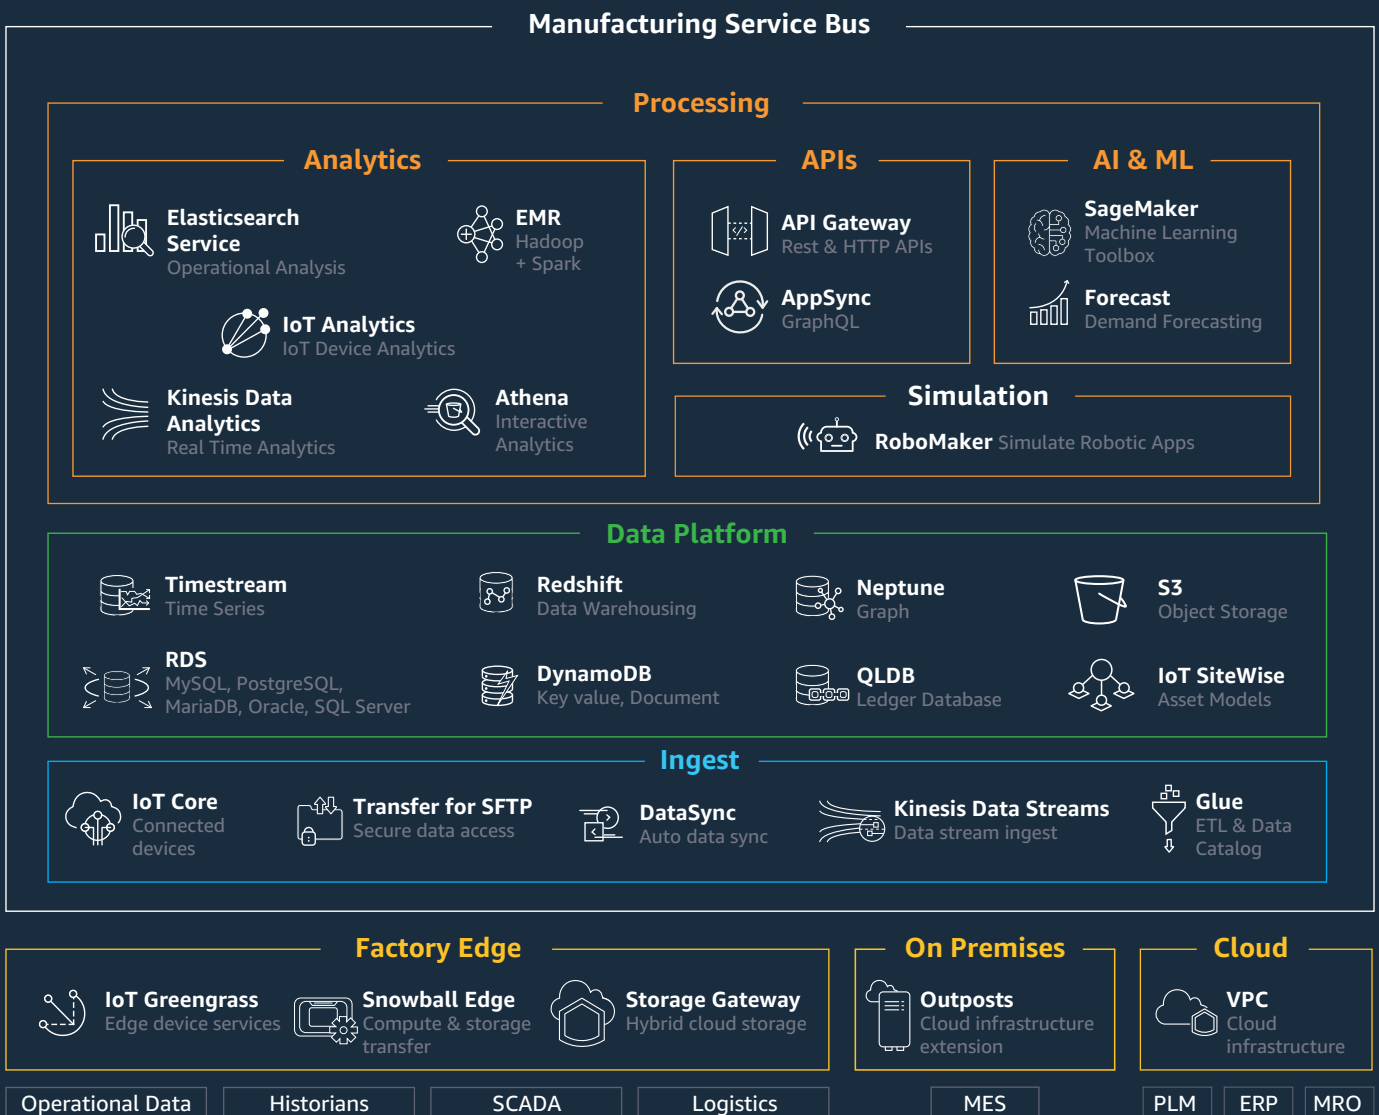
Manufacturing Service Bus

Processing

Analytics

Elasticsearch Service
Operational Analysis

EMR
Hadoop
+ Spark

IoT Analytics
IoT Device Analytics

Kinesis Data Analytics
Real Time Analytics

Athena
Interactive
Analytics

APIs

API Gateway
Rest & HTTP APIs

AppSync
GraphQL

AI & ML

SageMaker
Machine Learning
Toolbox

Forecast
Demand Forecasting

Simulation

RoboMaker Simulate Robotic Apps

Data Platform

Timestream
Time Series

Redshift
Data Warehousing

Neptune
Graph

S3
Object Storage

RDS
MySQL, PostgreSQL,
MariaDB, Oracle, SQL Server

DynamoDB
Key value, Document

QLDB
Ledger Database

IoT SiteWise
Asset Models

Ingest

IoT Core
Connected
devices

Transfer for SFTP
Secure data access

DataSync
Auto data sync

Kinesis Data Streams
Data stream ingest

Glue
ETL & Data
Catalog

Factory Edge

IoT Greengrass
Edge device services

Snowball Edge
Compute & storage
transfer

Storage Gateway
Hybrid cloud storage

On Premises

Outposts
Cloud infrastructure
extension

Cloud

VPC
Cloud
infrastructure

Operational Data

Historians

SCADA

Logistics

MES

PLM

ERP

MRO